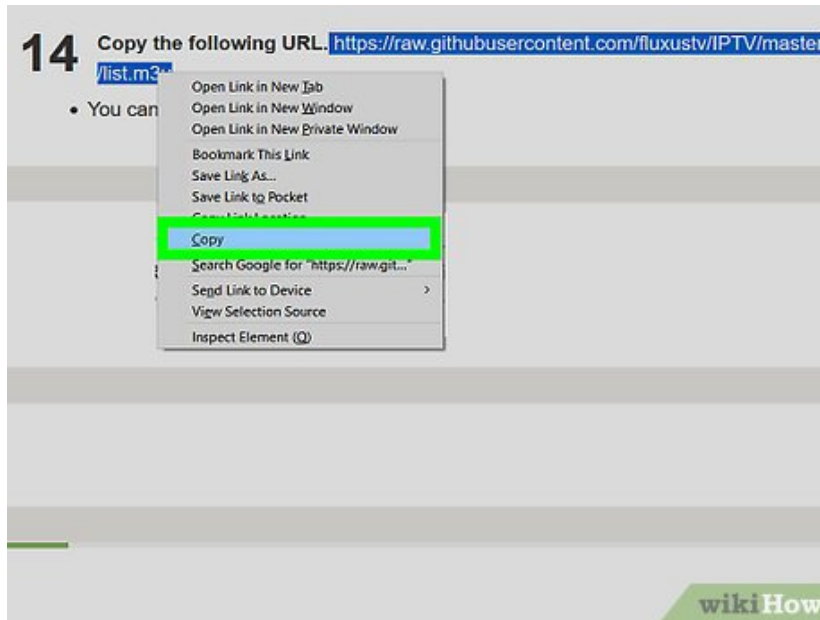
14 Copy the following URL. https://raw.githubusercontent.com/fluxustv/IPTV/master/list.m3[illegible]

• You can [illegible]

Open Link in New Tab
Open Link in New Window
Open Link in New Private Window
Bookmark This Link
Save Link As...
Save Link to Pocket
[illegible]
Copy
Search Google for "https://raw.git..."
Send Link to Device
View Selection Source
Inspect Element (Q)

wikiHow